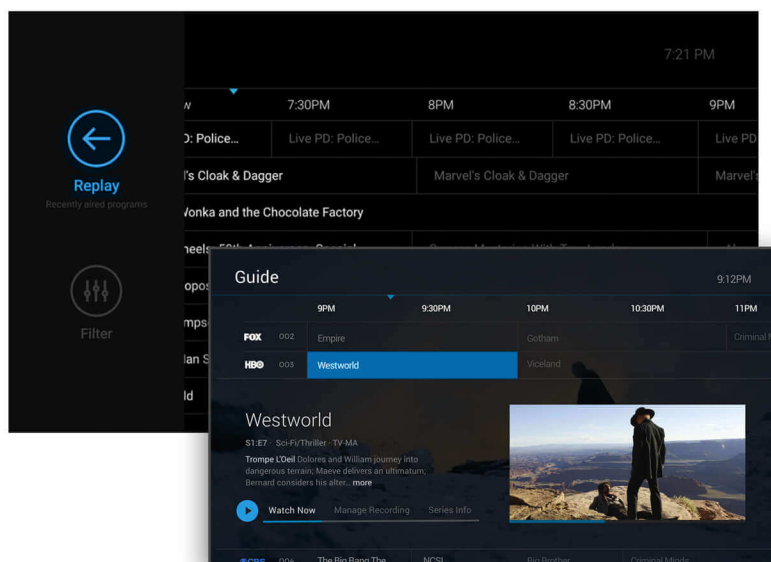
7:21 PM

Replay
Recently aired programs

Filter

W | 7:30PM | 8PM | 8:30PM | 9PM
D: Police... | Live PD: Police... | Live PD: Police... | Live PD: Police... | Live PD
l's Cloak & Dagger | Marvel's Cloak & Dagger | Marvel's
Vonka and the Chocolate Factory
heels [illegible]
opos
mps
lan S
ld

Guide
9:12PM

9PM | 9:30PM | 10PM | 10:30PM | 11PM
FOX 002 | Empire | Gotham | Criminal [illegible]
HBO 003 | Westworld | Viceland

Westworld
S1:E7 · Sci-Fi/Thriller · TV-MA
Trompe L'Oeil Dolores and William journey into dangerous terrain; Maeve delivers an ultimatum; Bernard considers his alter... more

Watch Now   Manage Recording   Series Info

CBS 004 The Big Bang The... NCSI... Big Brother Criminal Minds